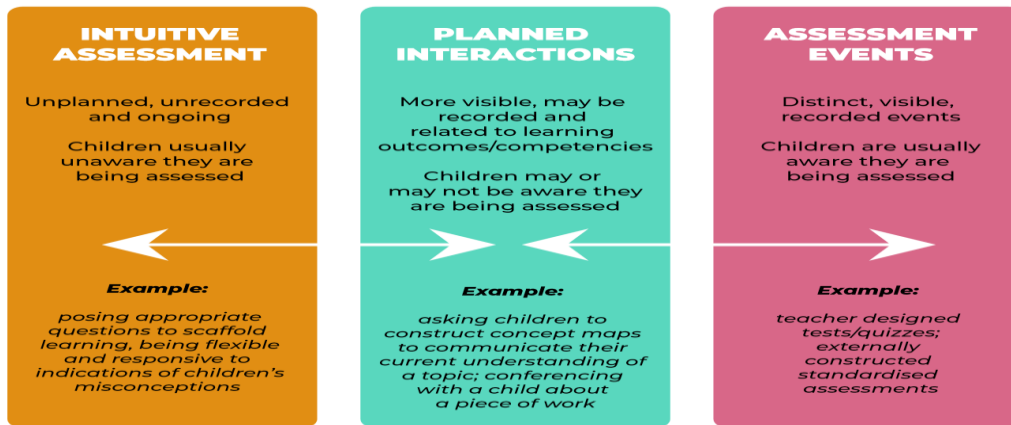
INTUITIVE ASSESSMENT

Unplanned, unrecorded and ongoing

Children usually unaware they are being assessed

Example:

posing appropriate questions to scaffold learning, being flexible and responsive to indications of children's misconceptions

PLANNED INTERACTIONS

More visible, may be recorded and related to learning outcomes/competencies

Children may or may not be aware they are being assessed

Example:

asking children to construct concept maps to communicate their current understanding of a topic; conferencing with a child about a piece of work

ASSESSMENT EVENTS

Distinct, visible, recorded events

Children are usually aware they are being assessed

Example:

teacher designed tests/quizzes; externally constructed standardised assessments